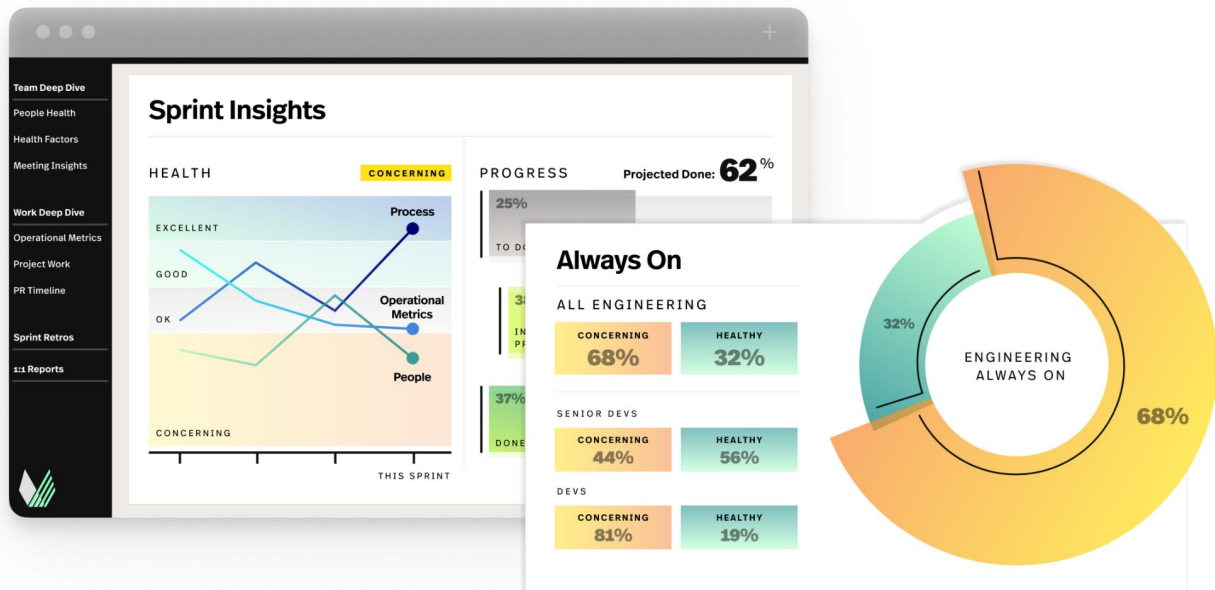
Team Deep Dive
People Health
Health Factors
Meeting Insights

Work Deep Dive
Operational Metrics
Project Work
PR Timeline

Sprint Retros
1:1 Reports

Sprint Insights

HEALTH
CONCERNING

EXCELLENT
GOOD
OK
CONCERNING

Process
Operational Metrics
People

THIS SPRINT

PROGRESS
Projected Done: 62 %

25%
TO DO
3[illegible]
IN
PR
37%
DONE

Always On

ALL ENGINEERING
CONCERNING 68%
HEALTHY 32%

SENIOR DEVS
CONCERNING 44%
HEALTHY 56%

DEVS
CONCERNING 81%
HEALTHY 19%

32%
ENGINEERING ALWAYS ON
68%